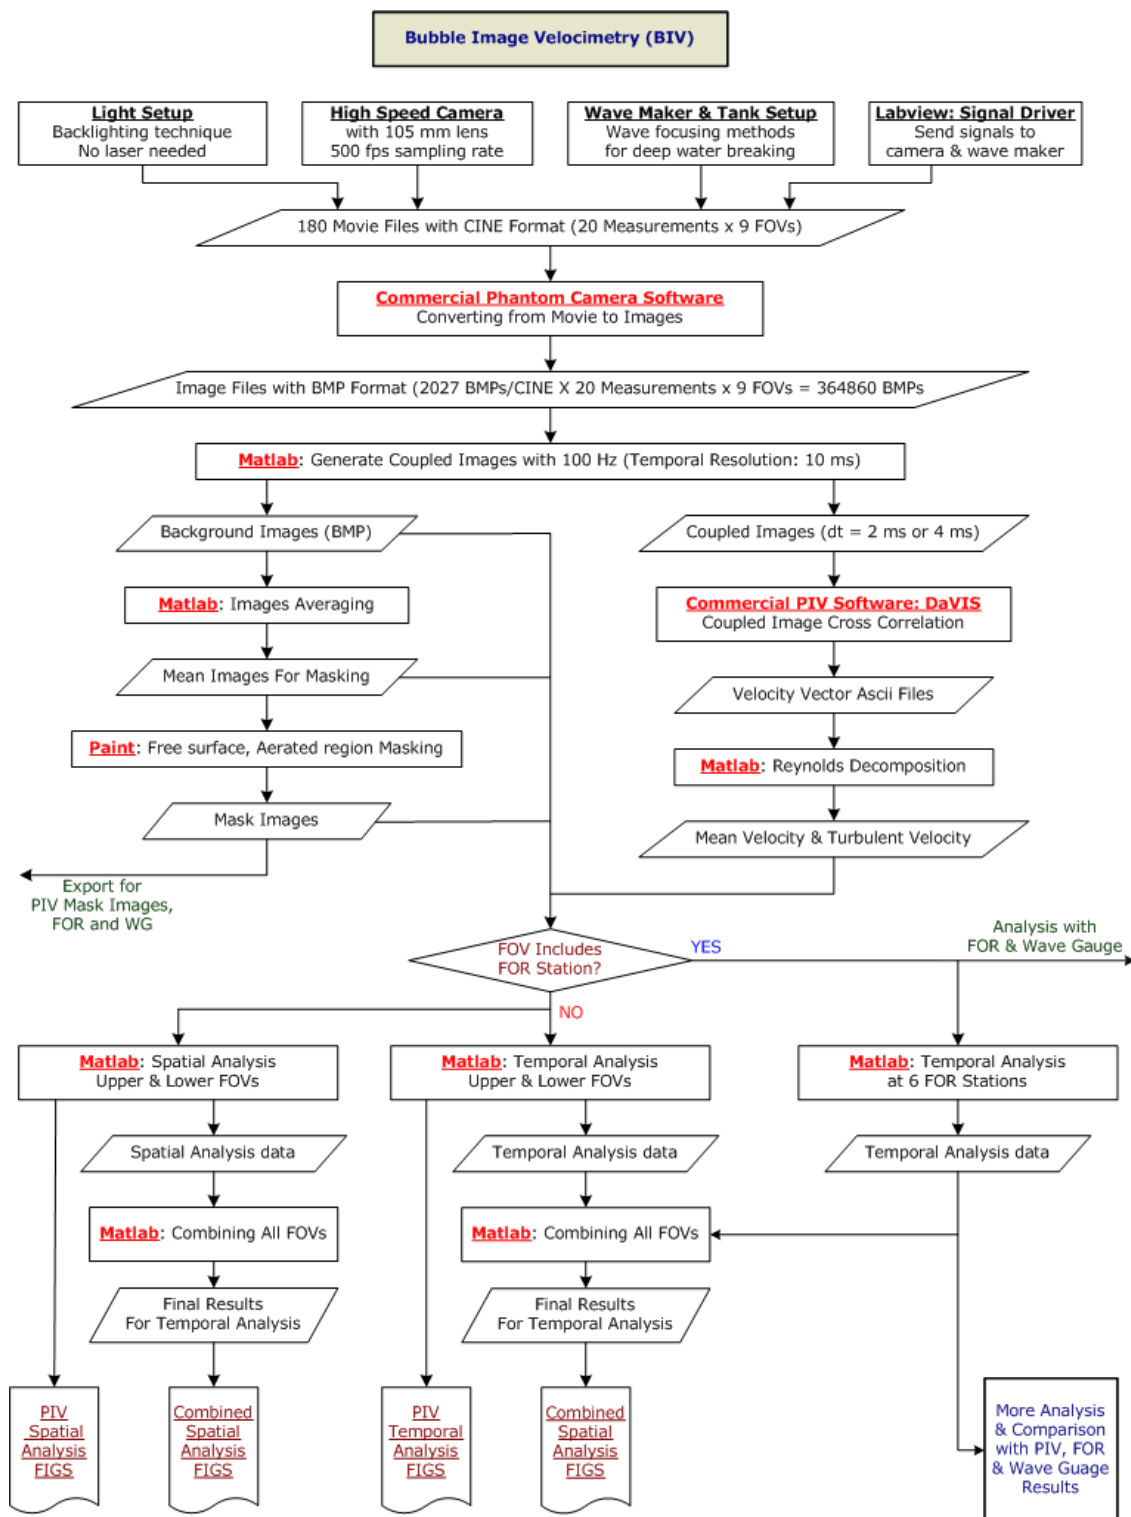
Bubble Image Velocimetry (BIV)

Light Setup
Backlighting technique
No laser needed

High Speed Camera
with 105 mm lens
500 fps sampling rate

Wave Maker & Tank Setup
Wave focusing methods
for deep water breaking

Labview: Signal Driver
Send signals to
camera & wave maker

180 Movie Files with CINE Format (20 Measurements x 9 FOVs)

Commercial Phantom Camera Software
Converting from Movie to Images

Image Files with BMP Format (2027 BMPs/CINE X 20 Measurements x 9 FOVs = 364860 BMPs

Matlab: Generate Coupled Images with 100 Hz (Temporal Resolution: 10 ms)

Background Images (BMP)

Matlab: Images Averaging

Mean Images For Masking

Paint: Free surface, Aerated region Masking

Mask Images

Export for
PIV Mask Images,
FOR and WG

Coupled Images (dt = 2 ms or 4 ms)

Commercial PIV Software: DaVIS
Coupled Image Cross Correlation

Velocity Vector Ascii Files

Matlab: Reynolds Decomposition

Mean Velocity & Turbulent Velocity

FOV Includes
FOR Station?

YES

Analysis with
FOR & Wave Gauge

NO

Matlab: Spatial Analysis
Upper & Lower FOVs

Matlab: Temporal Analysis
Upper & Lower FOVs

Matlab: Temporal Analysis
at 6 FOR Stations

Spatial Analysis data

Temporal Analysis data

Temporal Analysis data

Matlab: Combining All FOVs

Matlab: Combining All FOVs

Final Results
For Temporal Analysis

Final Results
For Temporal Analysis

PIV
Spatial
Analysis
FIGS

Combined
Spatial
Analysis
FIGS

PIV
Temporal
Analysis
FIGS

Combined
Spatial
Analysis
FIGS

More Analysis
& Comparison
with PIV, FOR
& Wave Guage
Results